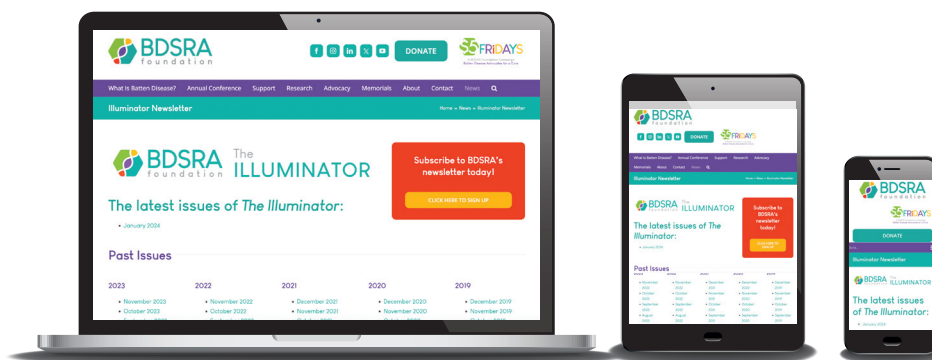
BDSRA foundation

DONATE

FRIDAYS

What is Batten Disease? Annual Conference Support Research Advocacy Memorials About Contact News

Illuminator Newsletter

Home » News » Illuminator Newsletter

BDSRA foundation The ILLUMINATOR

Subscribe to BDSRA's newsletter today!

CLICK HERE TO SIGN UP

The latest issues of The Illuminator:

January 2024

Past Issues

2023
November 2023
October 2023

2022
November 2022
October 2022

2021
December 2021
November 2021

2020
December 2020
November 2020

2019
December 2019
November 2019

BDSRA foundation

DONATE

FRIDAYS

What is Batten Disease? Annual Conference Support Research Advocacy Memorials News Contact

Illuminator Newsletter

BDSRA foundation The ILLUMINATOR

Subscribe to BDSRA's newsletter today!

The latest issues of The Illuminator:

January 2024

Past Issues

BDSRA foundation

FRIDAYS

DONATE

Illuminator Newsletter

BDSRA The ILLUMINATOR

The latest issues of The Illuminator:

January 2024